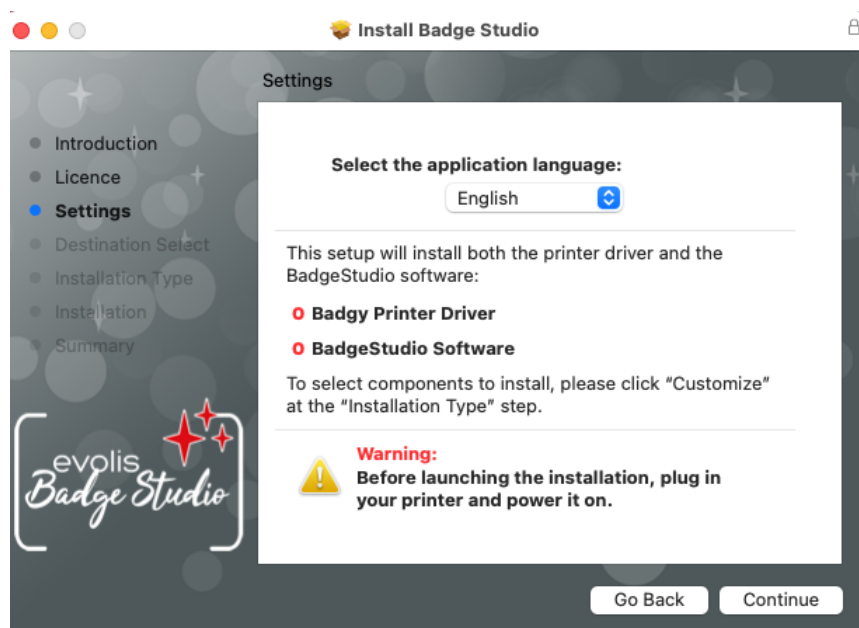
Install Badge Studio

Settings

Introduction
Licence
Settings
Destination Select
Installation Type
Installation
Summary

evolis
Badge Studio

Select the application language:
English

This setup will install both the printer driver and the BadgeStudio software:

o Badgy Printer Driver

o BadgeStudio Software

To select components to install, please click “Customize” at the “Installation Type” step.

Warning:
Before launching the installation, plug in your printer and power it on.

Go Back
Continue